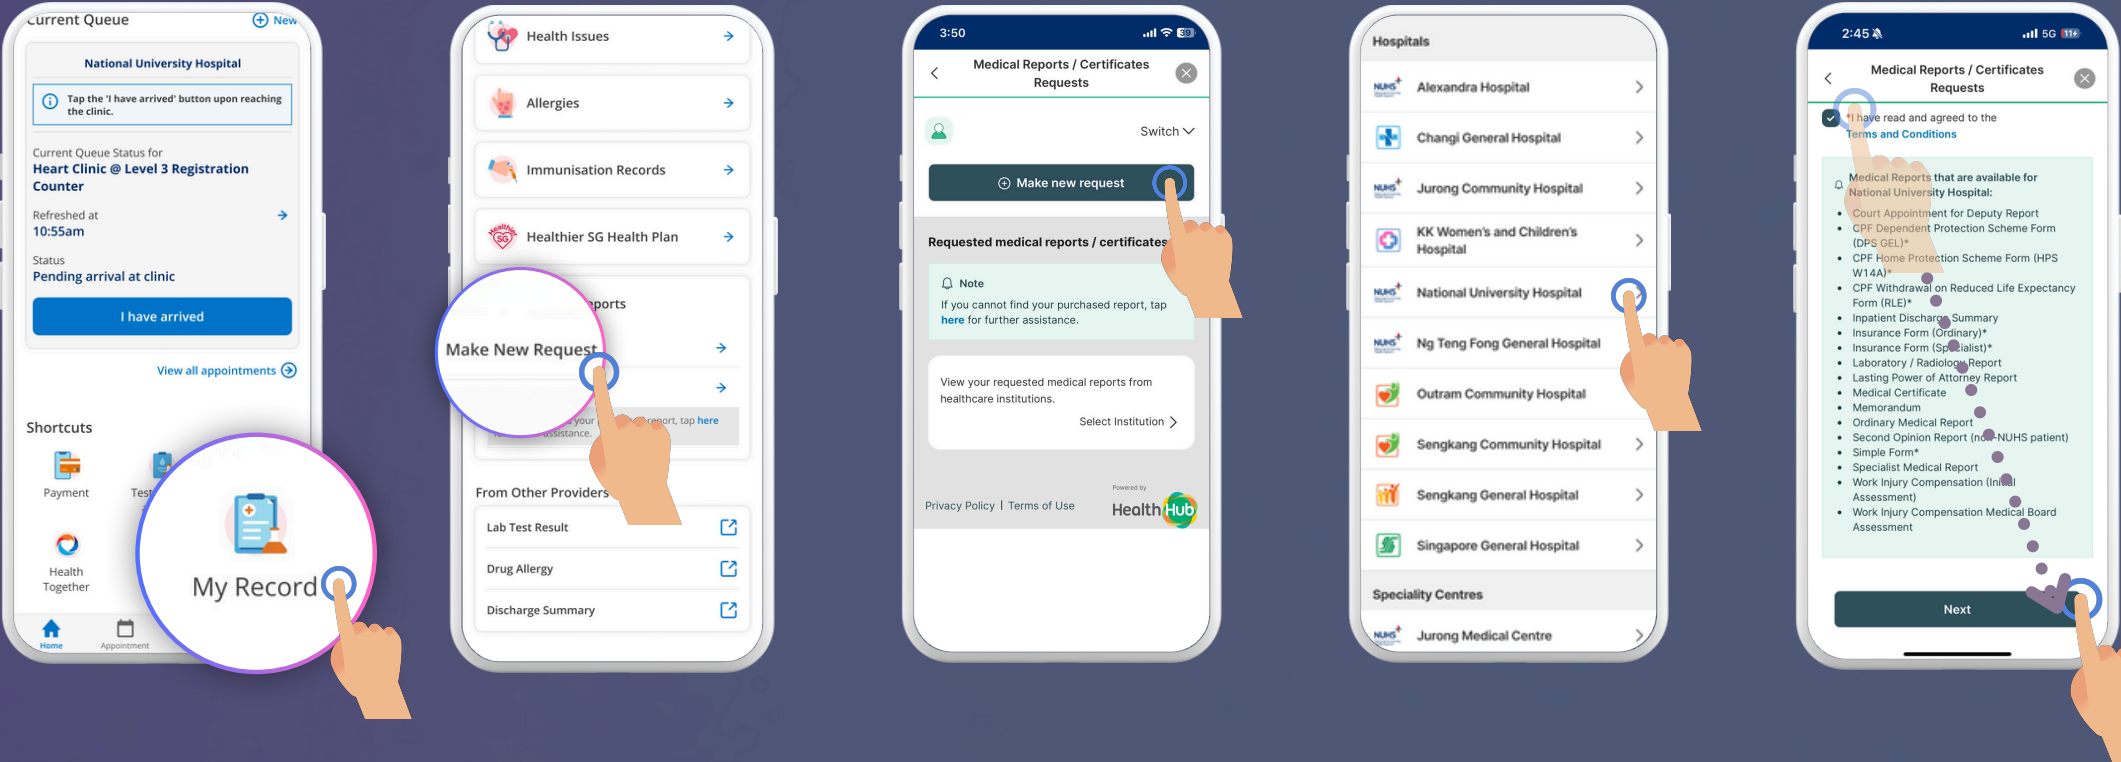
Current Queue
New

National University Hospital

Tap the 'I have arrived' button upon reaching the clinic.

Current Queue Status for
Heart Clinic @ Level 3 Registration Counter

Refreshed at
10:55am

Status
Pending arrival at clinic

I have arrived

View all appointments

Shortcuts

Payment
Test
Health Together

My Record

Home
Appointment

Health Issues
Allergies
Immunisation Records
Healthier SG Health Plan

Make New Request
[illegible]ports

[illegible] your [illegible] report, tap here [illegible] assistance.

From Other Providers
Lab Test Result
Drug Allergy
Discharge Summary

3:50

Medical Reports / Certificates Requests

Switch

Make new request

Requested medical reports / certificates

Note
If you cannot find your purchased report, tap here for further assistance.

View your requested medical reports from healthcare institutions.
Select Institution

Privacy Policy | Terms of Use
Powered by
HealthHub

Hospitals
Alexandra Hospital
Changi General Hospital
Jurong Community Hospital
KK Women's and Children's Hospital
National University Hospital
Ng Teng Fong General Hospital
Outram Community Hospital
Sengkang Community Hospital
Sengkang General Hospital
Singapore General Hospital
Speciality Centres
Jurong Medical Centre

2:45
5G

Medical Reports / Certificates Requests

*I have read and agreed to the Terms and Conditions

Medical Reports that are available for National University Hospital:
- Court Appointment for Deputy Report
- CPF Dependent Protection Scheme Form (DPS GEL)*
- CPF Home Protection Scheme Form (HPS W14A)*
- CPF Withdrawal on Reduced Life Expectancy Form (RLE)*
- Inpatient Discharge Summary
- Insurance Form (Ordinary)*
- Insurance Form (Specialist)*
- Laboratory / Radiology Report
- Lasting Power of Attorney Report
- Medical Certificate
- Memorandum
- Ordinary Medical Report
- Second Opinion Report (non-NUHS patient)
- Simple Form*
- Specialist Medical Report
- Work Injury Compensation (Initial Assessment)
- Work Injury Compensation Medical Board Assessment

Next